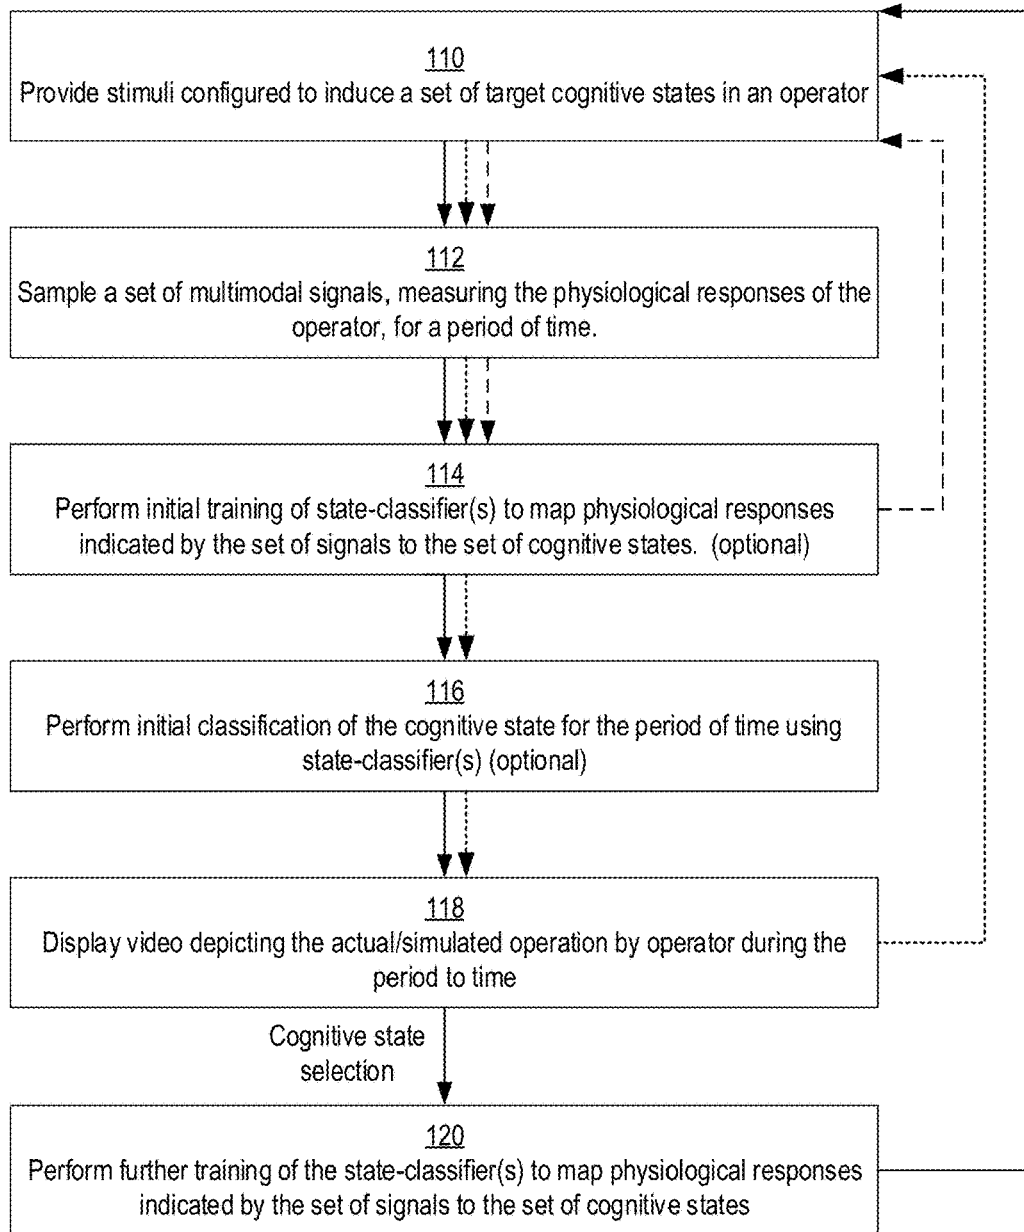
110
Provide stimuli configured to induce a set of target cognitive states in an operator

112
Sample a set of multimodal signals, measuring the physiological responses of the operator, for a period of time.

114
Perform initial training of state-classifier(s) to map physiological responses indicated by the set of signals to the set of cognitive states. (optional)

116
Perform initial classification of the cognitive state for the period of time using state-classifier(s) (optional)

118
Display video depicting the actual/simulated operation by operator during the period to time

Cognitive state selection

120
Perform further training of the state-classifier(s) to map physiological responses indicated by the set of signals to the set of cognitive states